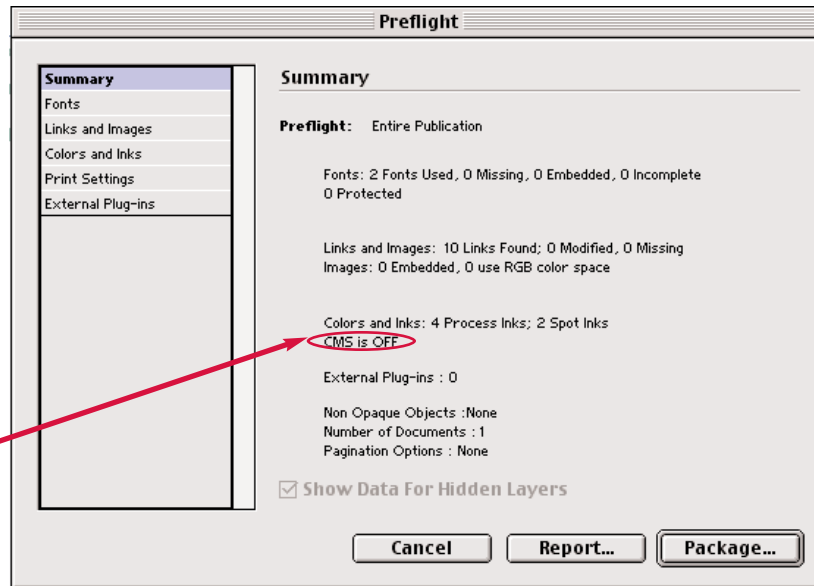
Preflight

Summary
Fonts
Links and Images
Colors and Inks
Print Settings
External Plug-ins

Summary

Preflight: Entire Publication

Fonts: 2 Fonts Used, 0 Missing, 0 Embedded, 0 Incomplete
0 Protected

Links and Images: 10 Links Found; 0 Modified, 0 Missing
Images: 0 Embedded, 0 use RGB color space

Colors and Inks: 4 Process Inks; 2 Spot Inks
CMS is OFF

External Plug-ins : 0

Non Opaque Objects :None
Number of Documents : 1
Pagination Options : None

Show Data For Hidden Layers

Cancel
Report...
Package...